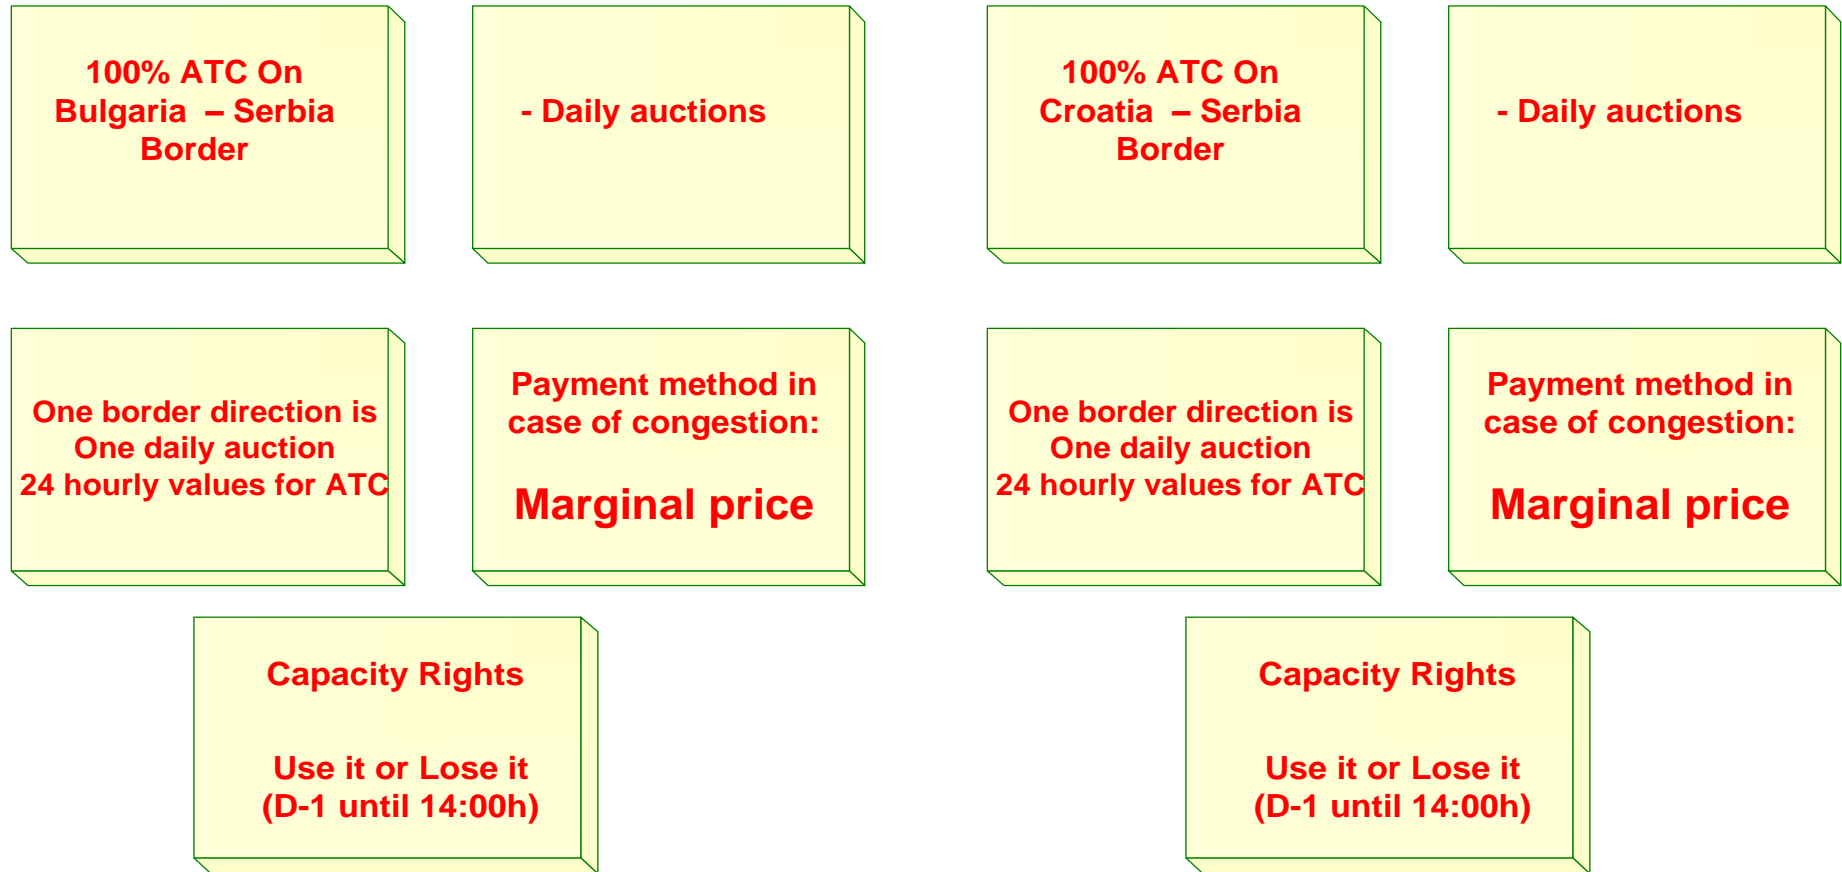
100% ATC On Bulgaria – Serbia Border

- Daily auctions

One border direction is One daily auction 24 hourly values for ATC

Payment method in case of congestion:

Marginal price

Capacity Rights

Use it or Lose it (D-1 until 14:00h)

100% ATC On Croatia – Serbia Border

- Daily auctions

One border direction is One daily auction 24 hourly values for ATC

Payment method in case of congestion:

Marginal price

Capacity Rights

Use it or Lose it (D-1 until 14:00h)